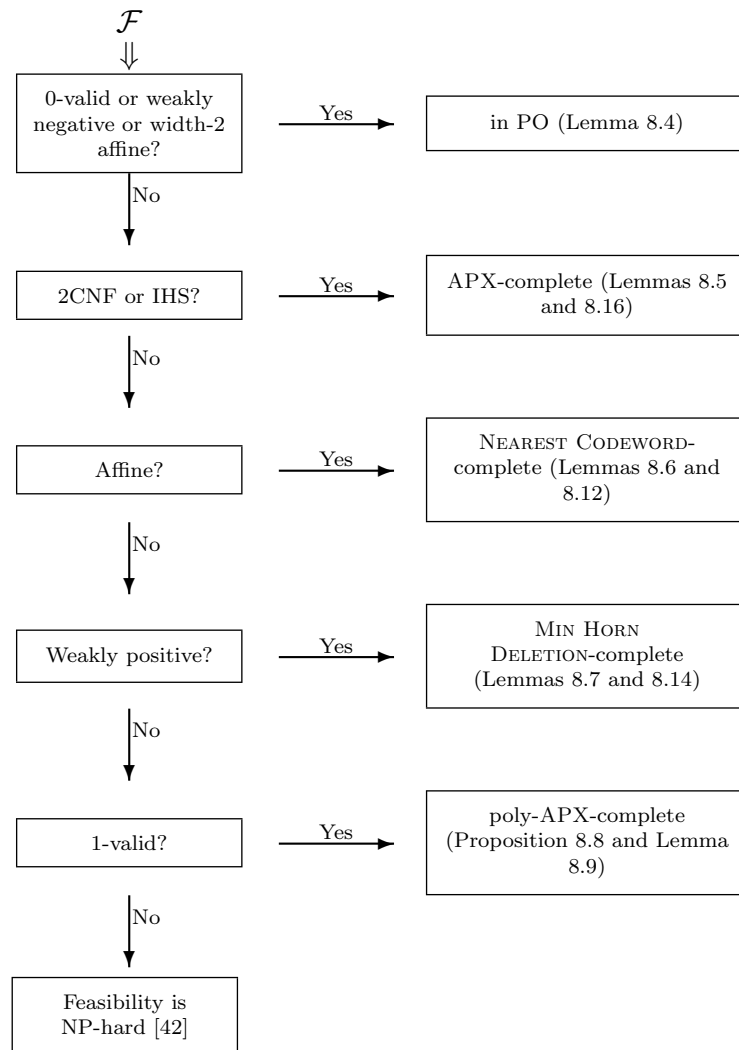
$\mathcal{F}$
$\Downarrow$

0-valid or weakly negative or width-2 affine?

Yes

in PO (Lemma 8.4)

No

2CNF or IHS?

Yes

APX-complete (Lemmas 8.5 and 8.16)

No

Affine?

Yes

Nearest Codeword-complete (Lemmas 8.6 and 8.12)

No

Weakly positive?

Yes

Min Horn Deletion-complete (Lemmas 8.7 and 8.14)

No

1-valid?

Yes

poly-APX-complete (Proposition 8.8 and Lemma 8.9)

No

Feasibility is NP-hard [42]